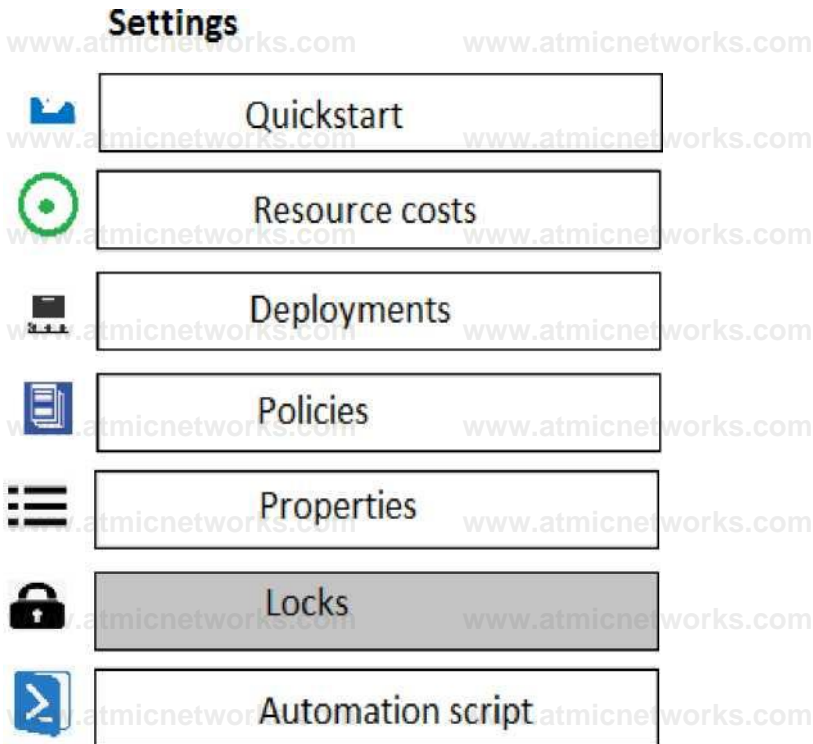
Settings

www.atmicnetworks.com www.atmicnetworks.com

Quickstart

www.atmicnetworks.com www.atmicnetworks.com

Resource costs

www.atmicnetworks.com www.atmicnetworks.com

Deployments

www.atmicnetworks.com www.atmicnetworks.com

Policies

www.atmicnetworks.com www.atmicnetworks.com

Properties

www.atmicnetworks.com www.atmicnetworks.com

Locks

www.atmicnetworks.com www.atmicnetworks.com

Automation script

www.atmicnetworks.com www.atmicnetworks.com